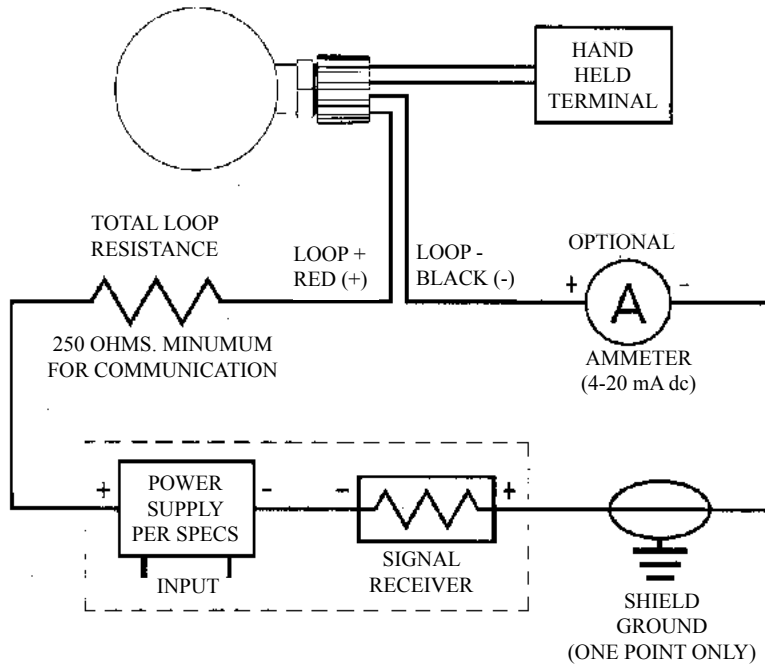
HAND HELD TERMINAL

TOTAL LOOP RESISTANCE

LOOP + RED (+)

LOOP - BLACK (-)

OPTIONAL

+ A -

250 OHMS. MINUMUM FOR COMMUNICATION

AMMETER (4-20 mA dc)

+ POWER SUPPLY PER SPECS -

INPUT

- + SIGNAL RECEIVER

SHIELD GROUND (ONE POINT ONLY)